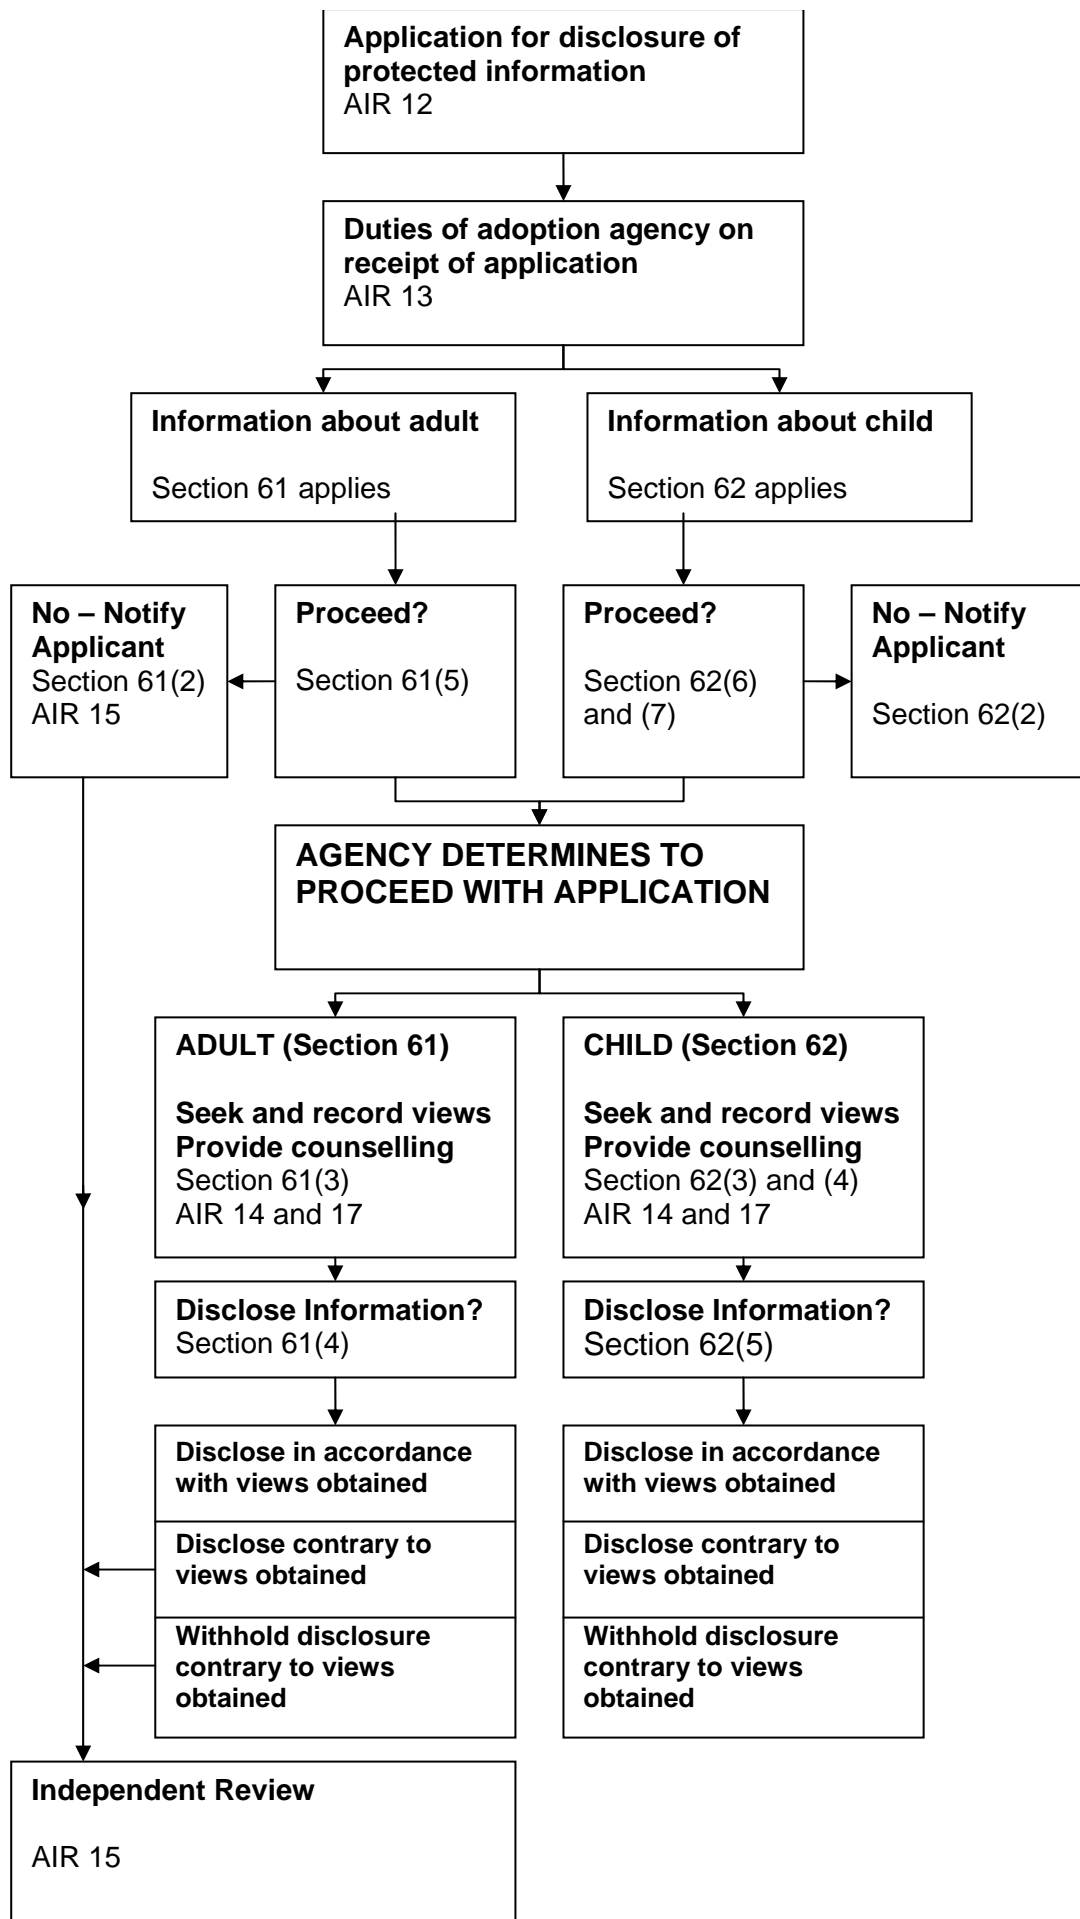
Application for disclosure of protected information
AIR 12

Duties of adoption agency on receipt of application
AIR 13

Information about adult

Section 61 applies

Information about child

Section 62 applies

No – Notify Applicant
Section 61(2)
AIR 15

Proceed?

Section 61(5)

Proceed?

Section 62(6) and (7)

No – Notify Applicant

Section 62(2)

AGENCY DETERMINES TO PROCEED WITH APPLICATION

ADULT (Section 61)

Seek and record views
Provide counselling
Section 61(3)
AIR 14 and 17

CHILD (Section 62)

Seek and record views
Provide counselling
Section 62(3) and (4)
AIR 14 and 17

Disclose Information?
Section 61(4)

Disclose Information?
Section 62(5)

Disclose in accordance with views obtained

Disclose contrary to views obtained

Withhold disclosure contrary to views obtained

Disclose in accordance with views obtained

Disclose contrary to views obtained

Withhold disclosure contrary to views obtained

Independent Review

AIR 15